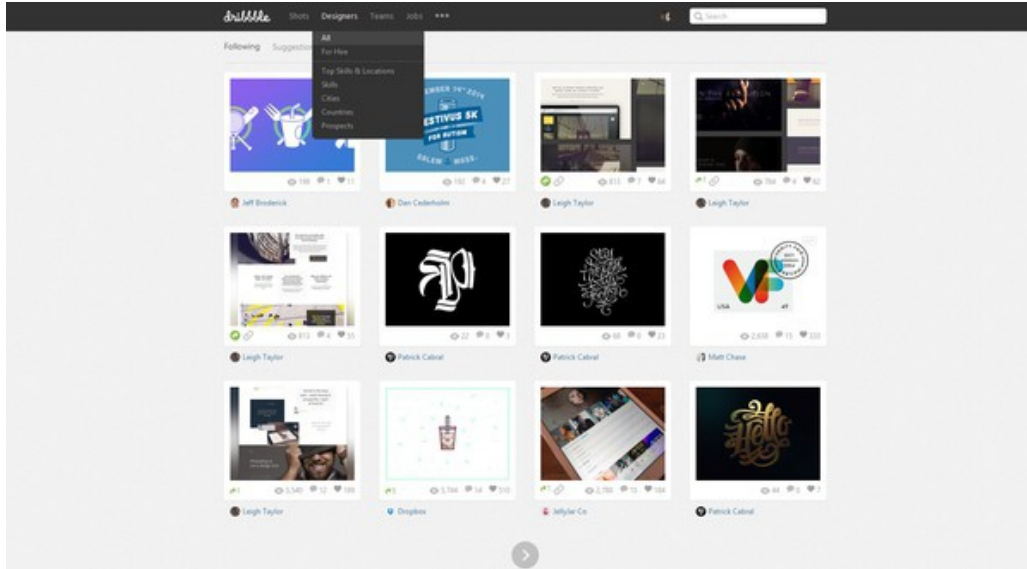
dribbble Shots Designers Teams Jobs •••

Search

All
For Hire
Top Skills & Locations
Skills
Cities
Countries
Prospects

Following Suggestions

EMBER 14th 2014
FESTIVUS 5K
FOR AUTISM
SALEM MASS.

198 1 11
Jeff Broderick

192 6 27
Dan Cederholm

815 7 64
Leigh Taylor

1 764 4 42
Leigh Taylor

812 4 55
Leigh Taylor

22 0 3
Patrick Cabral

68 0 23
Patrick Cabral

USA 49
2,638 15 103
Matt Chase

1 5,540 12 189
Leigh Taylor

5 5,764 14 510
Dropbox

1 2,780 15 184
Jellyfar Co

44 0 7
Patrick Cabral